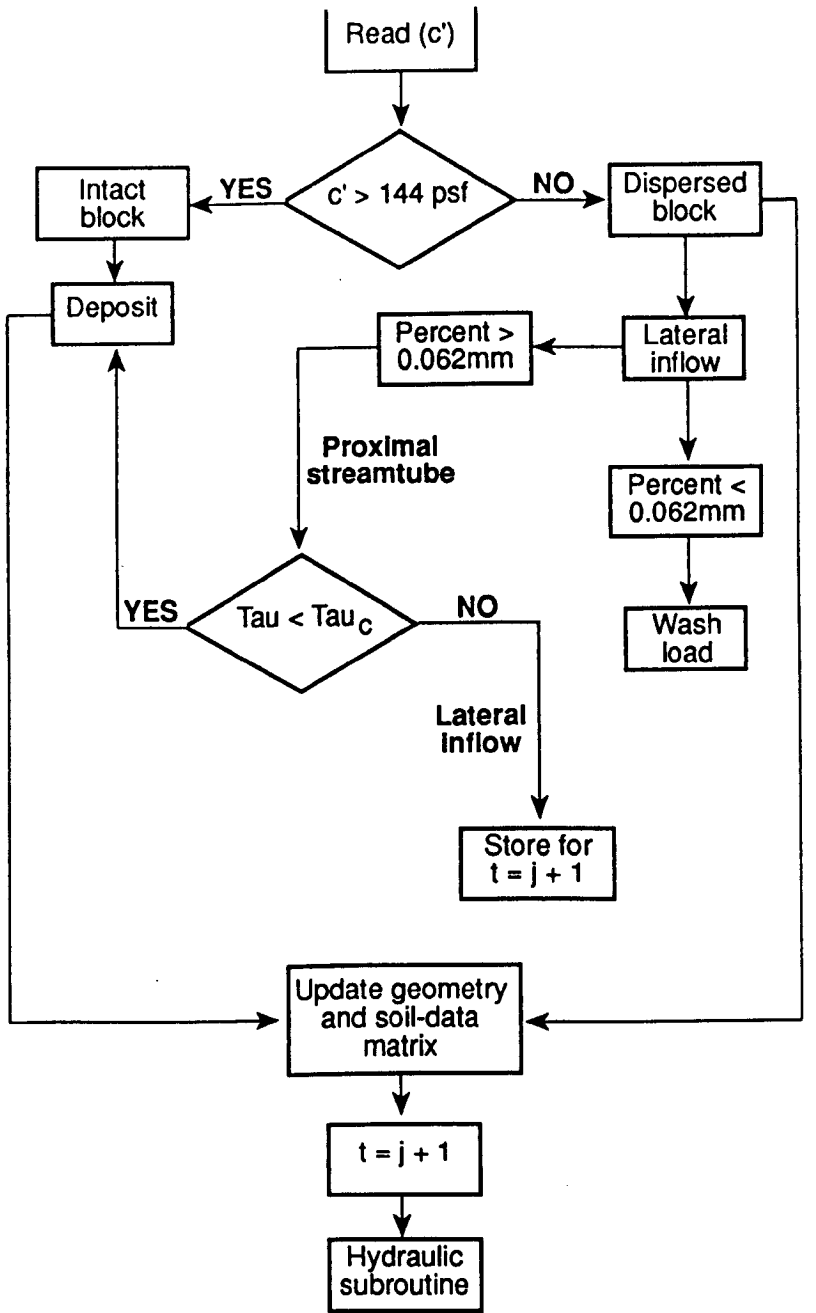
Read (c')

c' > 144 psf

YES

Intact block

NO

Dispersed block

Deposit

Percent > 0.062mm

Lateral inflow

Proximal streamtube

Percent < 0.062mm

YES

Tau < Tau$_c$

NO

Wash load

Lateral inflow

Store for t = j + 1

Update geometry and soil-data matrix

t = j + 1

Hydraulic subroutine